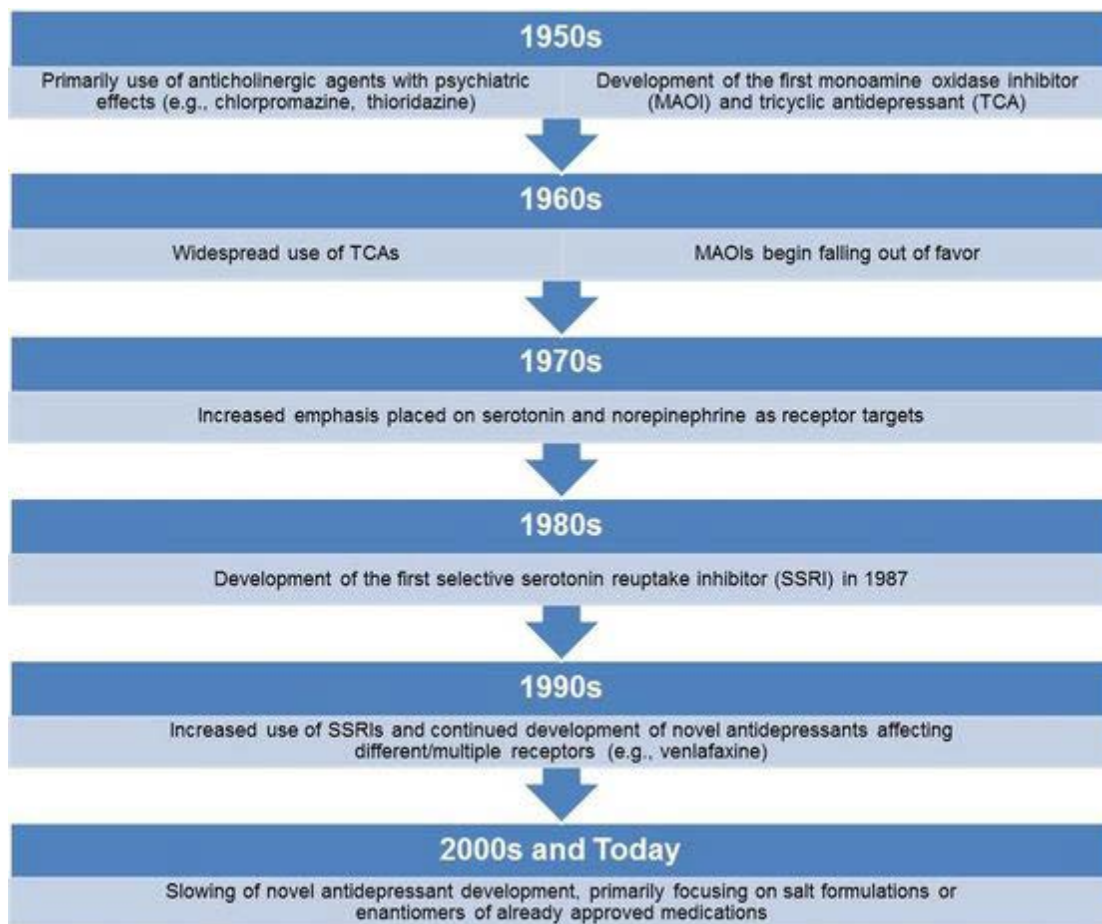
1950s

Primarily use of anticholinergic agents with psychiatric effects (e.g., chlorpromazine, thioridazine)

Development of the first monoamine oxidase inhibitor (MAOI) and tricyclic antidepressant (TCA)

1960s

Widespread use of TCAs

MAOIs begin falling out of favor

1970s

Increased emphasis placed on serotonin and norepinephrine as receptor targets

1980s

Development of the first selective serotonin reuptake inhibitor (SSRI) in 1987

1990s

Increased use of SSRIs and continued development of novel antidepressants affecting different/multiple receptors (e.g., venlafaxine)

2000s and Today

Slowing of novel antidepressant development, primarily focusing on salt formulations or enantiomers of already approved medications